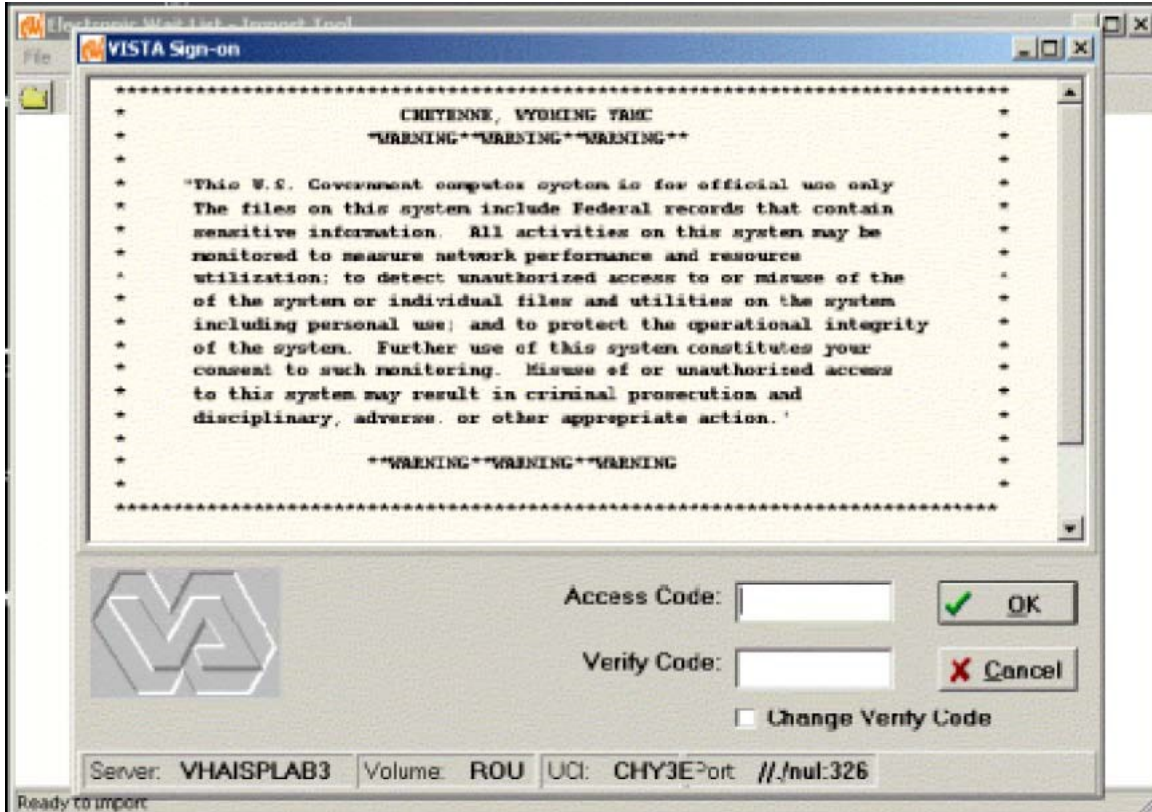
Electronic Wait List - Import Tool

File

VISTA Sign-on

*****************************************************************************
* CHEYENNE, WYOMING TAMC *
* **WARNING**WARNING**WARNING** *
* *
* "This U.S. Government computer system is for official use only *
* The files on this system include Federal records that contain *
* sensitive information. All activities on this system may be *
* monitored to measure network performance and resource *
* utilization; to detect unauthorized access to or misuse of the *
* of the system or individual files and utilities on the system *
* including personal use; and to protect the operational integrity *
* of the system. Further use of this system constitutes your *
* consent to such monitoring. Misuse of or unauthorized access *
* to this system may result in criminal prosecution and *
* disciplinary, adverse. or other appropriate action.' *
* *
* **WARNING**WARNING**WARNING *
* *
*****************************************************************************

Access Code:

Verify Code:

OK

Cancel

Change Verify Code

Server: VHAISPLAB3 Volume: ROU UCI: CHY3E Port: //./nul:326

Ready to import